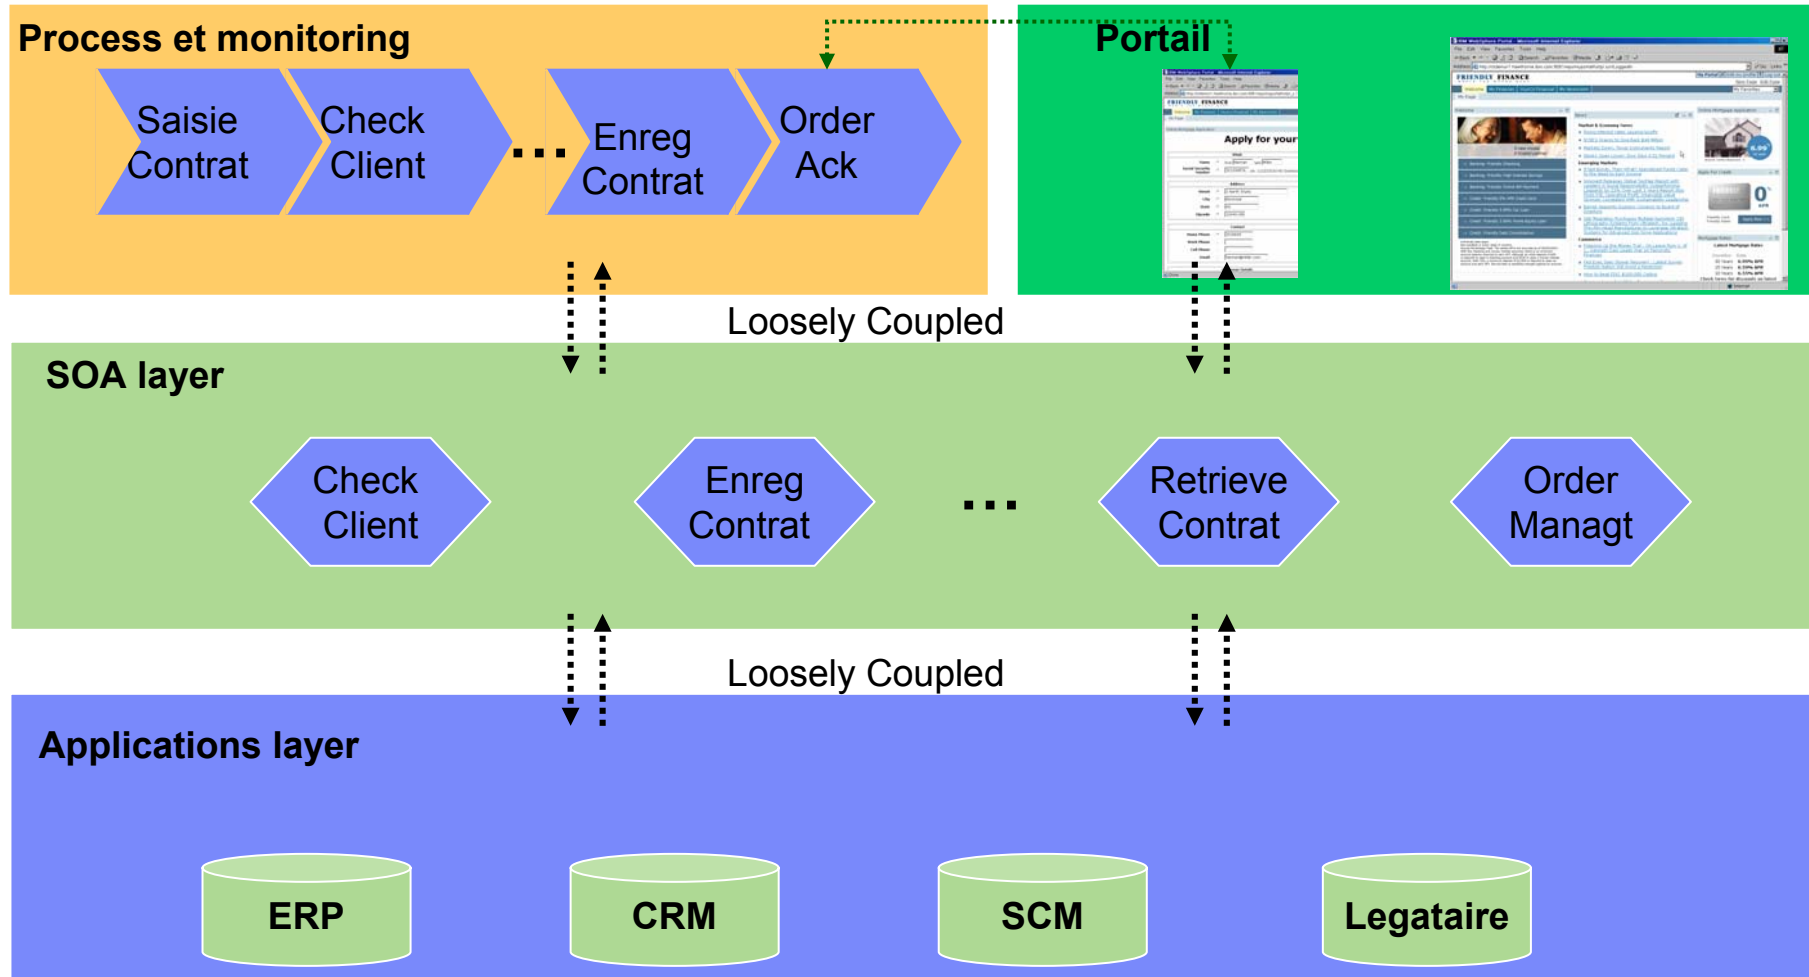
Process et monitoring

Saisie Contrat

Check Client

...

Enreg Contrat

Order Ack

Portail

Apply for your

FRIENDLY FINANCE

Loosely Coupled

SOA layer

Check Client

Enreg Contrat

...

Retrieve Contrat

Order Managt

Loosely Coupled

Applications layer

ERP

CRM

SCM

Legataire